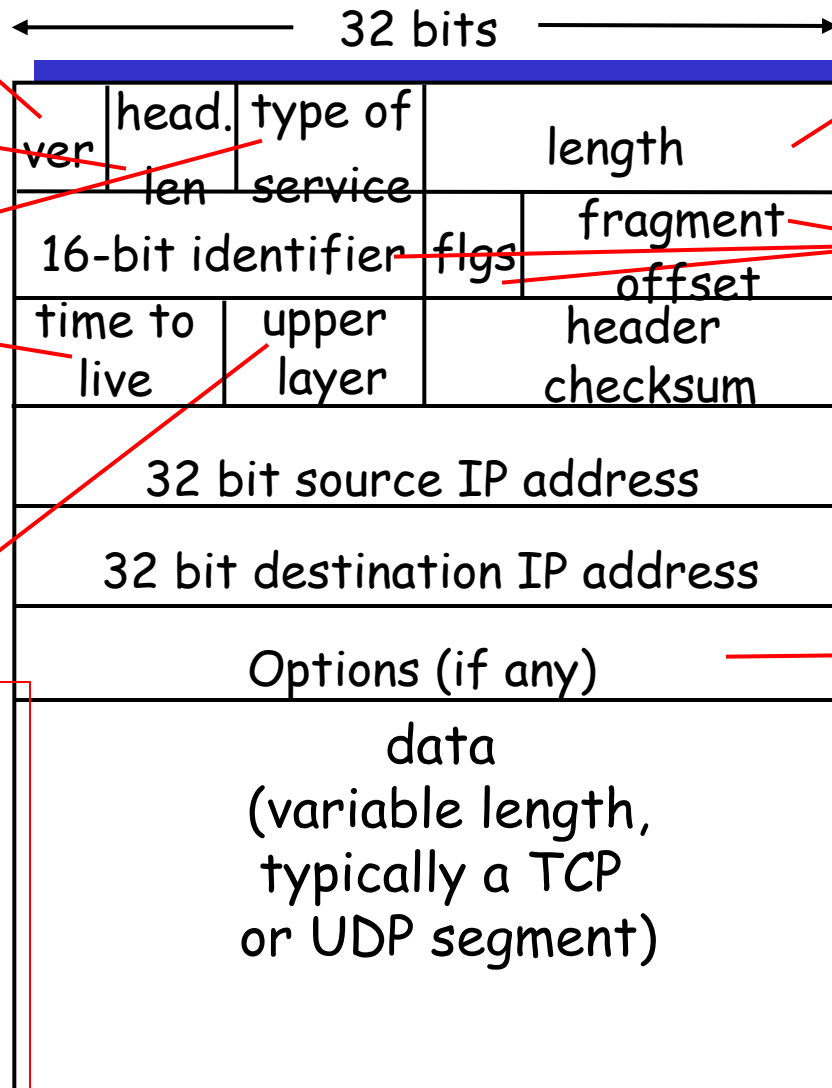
32 bits

ver
head. len
type of service
length
16-bit identifier
flgs
fragment offset
time to live
upper layer
header checksum
32 bit source IP address
32 bit destination IP address
Options (if any)
data
(variable length, typically a TCP or UDP segment)